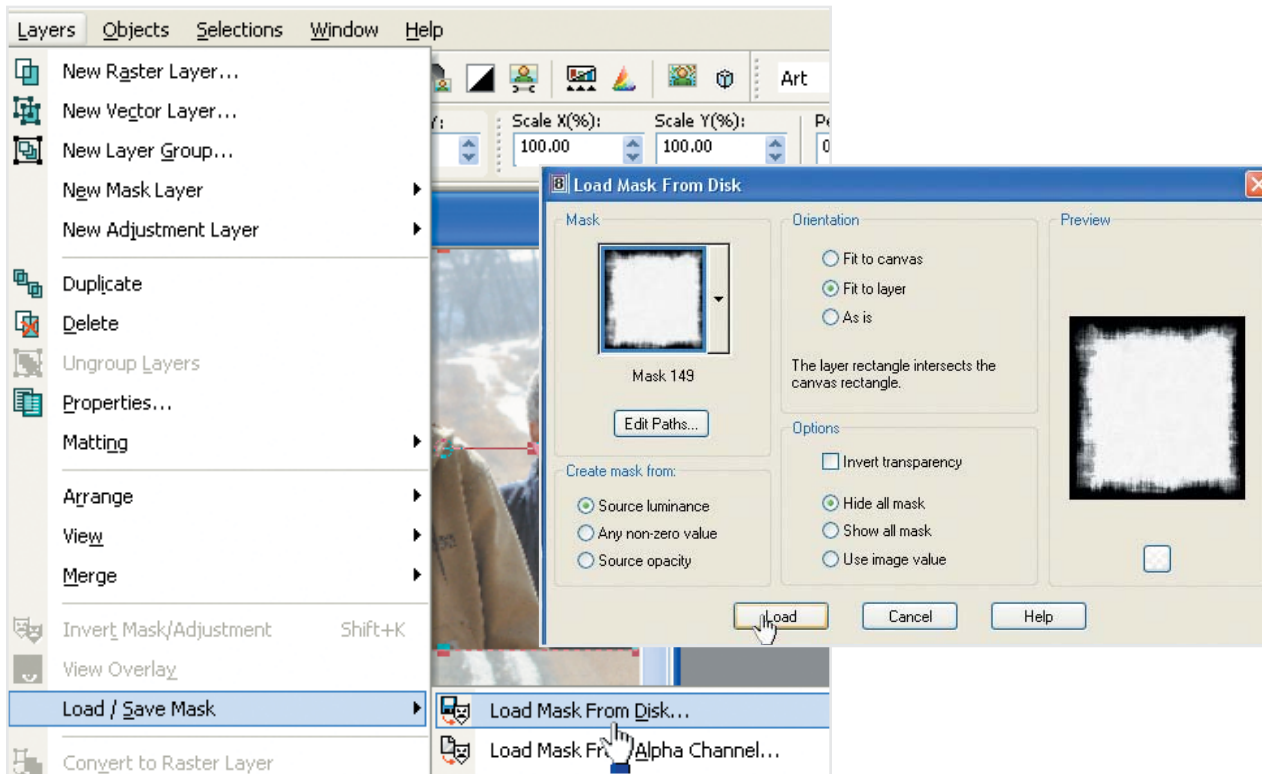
Layers Objects Selections Window Help

New Raster Layer...
New Vector Layer...
New Layer Group...
New Mask Layer
New Adjustment Layer
Duplicate
Delete
Ungroup Layers
Properties...
Matting
Arrange
View
Merge
Invert Mask/Adjustment Shift+K
View Overlay
Load / Save Mask
Convert to Raster Layer

Load Mask From Disk...
Load Mask Fr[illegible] Alpha Channel...

Art
Scale X(%): Scale Y(%):
100.00 100.00

Load Mask From Disk

Mask
Mask 149
Edit Paths...

Create mask from:
Source luminance
Any non-zero value
Source opacity

Orientation
Fit to canvas
Fit to layer
As is
The layer rectangle intersects the canvas rectangle.

Options
Invert transparency
Hide all mask
Show all mask
Use image value

Preview

Load Cancel Help